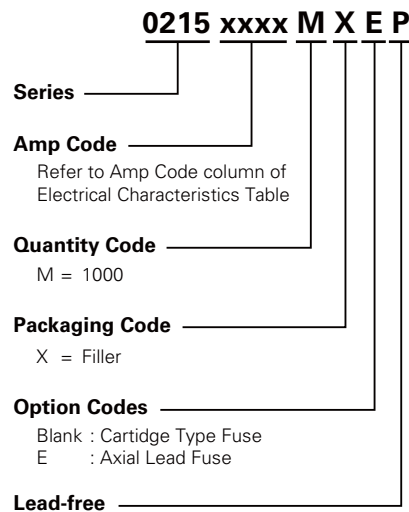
0215 xxxx M X E P

Series

Amp Code

Refer to Amp Code column of Electrical Characteristics Table

Quantity Code

M = 1000

Packaging Code

X = Filler

Option Codes

Blank : Cartidge Type Fuse
E : Axial Lead Fuse

Lead-free